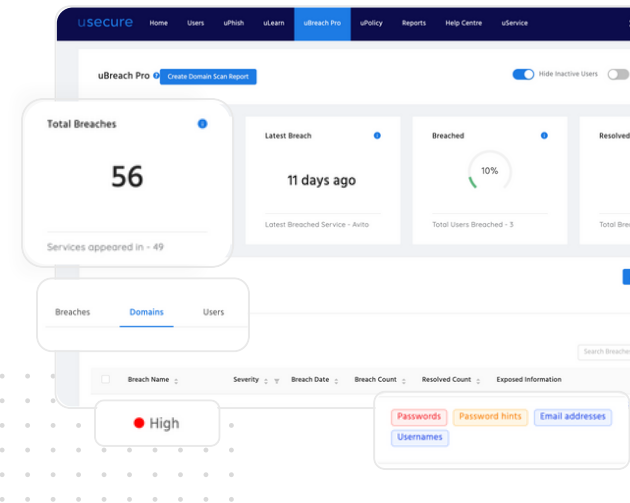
usecure Home Users uPhish uLearn uBreach Pro uPolicy Reports Help Centre uService

uBreach Pro
Create Domain Scan Report
Hide Inactive Users

Total Breaches
56
Services appeared in - 49

Latest Breach
11 days ago
Latest Breached Service - Avito

Breached
10%
Total Users Breached - 3

Resolved
Total Bre

Breaches Domains Users

Search Breache

Breach Name Severity Breach Date Breach Count Resolved Count Exposed Information

High

Passwords Password hints Email addresses Usernames